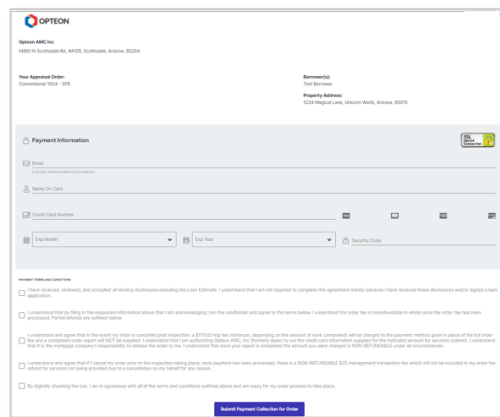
OPTEON

Opteon AMC Inc.
14801 N Scottsdale Rd, #4100, Scottsdale, Arizona, 85254

Your Appraisal Order:
Conventional 1004 - SFR

Borrower(s):
Test Borrower

Property Address:
1234 Magical Lane, Unicorn World, Arizona, 85015

Payment Information

SSL Secure Connection

Email

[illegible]

Name On Card

Credit Card Number

Exp Month

Exp Year

Security Code

PAYMENT TERMS AND CONDITIONS

I have received, reviewed, and accepted all lending disclosures including the Loan Estimate. I understand that I am not required to complete this agreement merely because I have received these disclosures and/or signed a loan application.

I understand that by filling in the requested information above that I am acknowledging I am the cardholder and agree to the terms below. I understand the order fee is nonrefundable in whole once the order fee has been processed. Partial refunds are outlined below.

I understand and agree that in the event my order is cancelled post inspection, a $175.00 trip fee (minimum; depending on the amount of work completed) will be charged to the payment method given in place of the full order fee and a completed order report will NOT be supplied. I understand that I am authorizing Opteon AMC, Inc (formerly ...) to run the credit card information supplied for the indicated amount for services ordered. I understand that it is the mortgage company's responsibility to release the order to me. I understand that once your report is completed the amount you were charged is NON-REFUNDABLE under all circumstances.

I understand and agree that if I cancel my order prior to the inspection taking place, once payment has been processed, there is a NON-REFUNDABLE $25 management transaction fee which will not be included in my order fee refund for services not being provided due to a cancellation on my behalf for any reason.

By digitally checking this box, I am in agreeance with all of the terms and conditions outlined above and am ready for my order process to take place.

Submit Payment Collection for Order